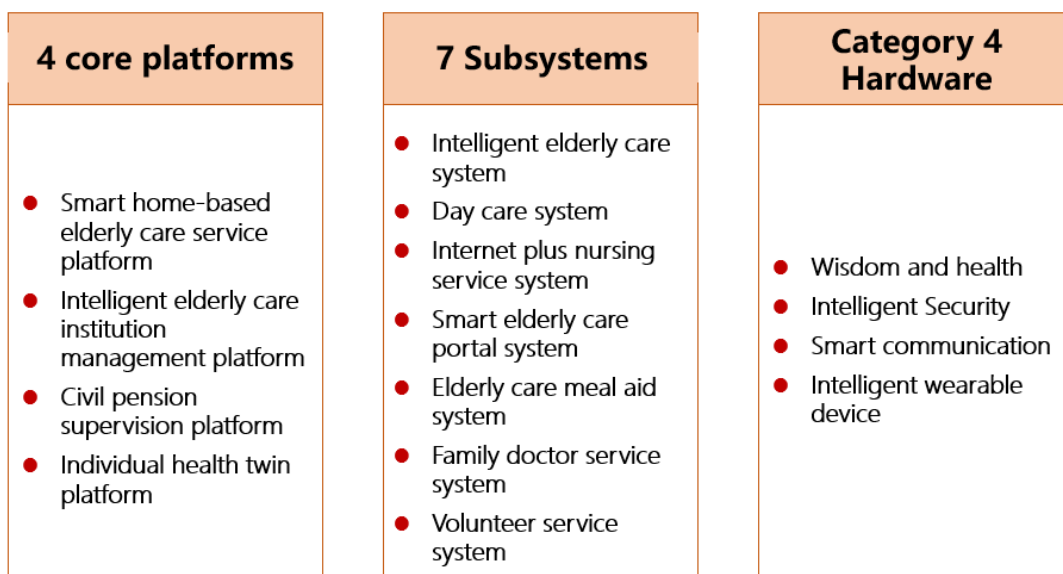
4 core platforms

- Smart home-based elderly care service platform
- Intelligent elderly care institution management platform
- Civil pension supervision platform
- Individual health twin platform

7 Subsystems

- Intelligent elderly care system
- Day care system
- Internet plus nursing service system
- Smart elderly care portal system
- Elderly care meal aid system
- Family doctor service system
- Volunteer service system

Category 4 Hardware

- Wisdom and health
- Intelligent Security
- Smart communication
- Intelligent wearable device